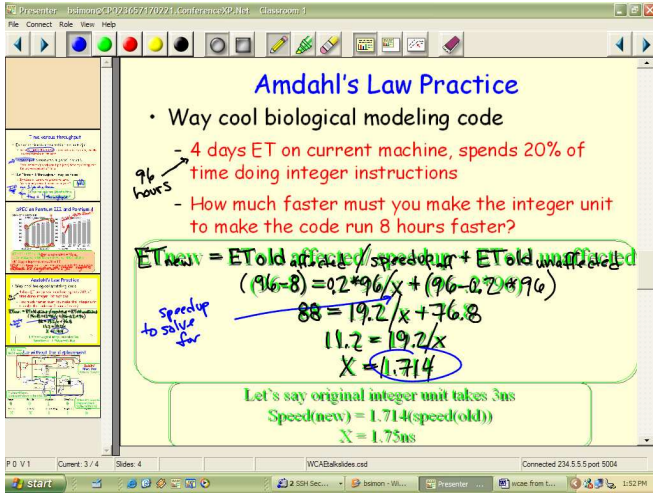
Presenter bsimon@CPO73657170221.ConferenceXP.Net Classroom 1

File Connect Role View Help

Amdahl's Law Practice

• Way cool biological modeling code

– 4 days ET on current machine, spends 20% of time doing integer instructions

96 hours

– How much faster must you make the integer unit to make the code run 8 hours faster?

ETnew = ETold affected/speedup + ETold unaffected

$(96-8) = 0.2 * 96/x + (96 - 0.2 * 96)$

$88 = 19.2/x + 76.8$

$11.2 = 19.2/x$

$X = 1.714$

speedup to solve for

Let's say original integer unit takes 3ns

Speed(new) = 1.714(speed(old))

X = 1.75ns

POVI Current: 3 / 4 Slides: 4 WCAEtalkslides.csd Connected 234.5.5.5 port 5004

start 2 SSH Sec... bsimon - Wi... Presenter ... wcae from t... 1:52 PM